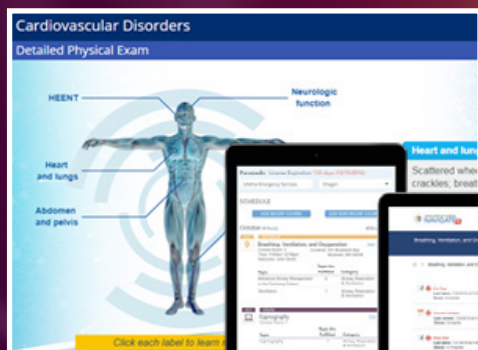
Cardiovascular Disorders

Detailed Physical Exam

HEENT

Neurologic function

Heart and lungs

Abdomen and pelvis

Heart and lung

Scattered whe crackles, breat

Paramedic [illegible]

SCHEDULE

Breathing, Ventilation, and Oxygenation

Capnography

Click each label to learn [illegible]

NAVIGATE

Breathing, Ventilation, and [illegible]